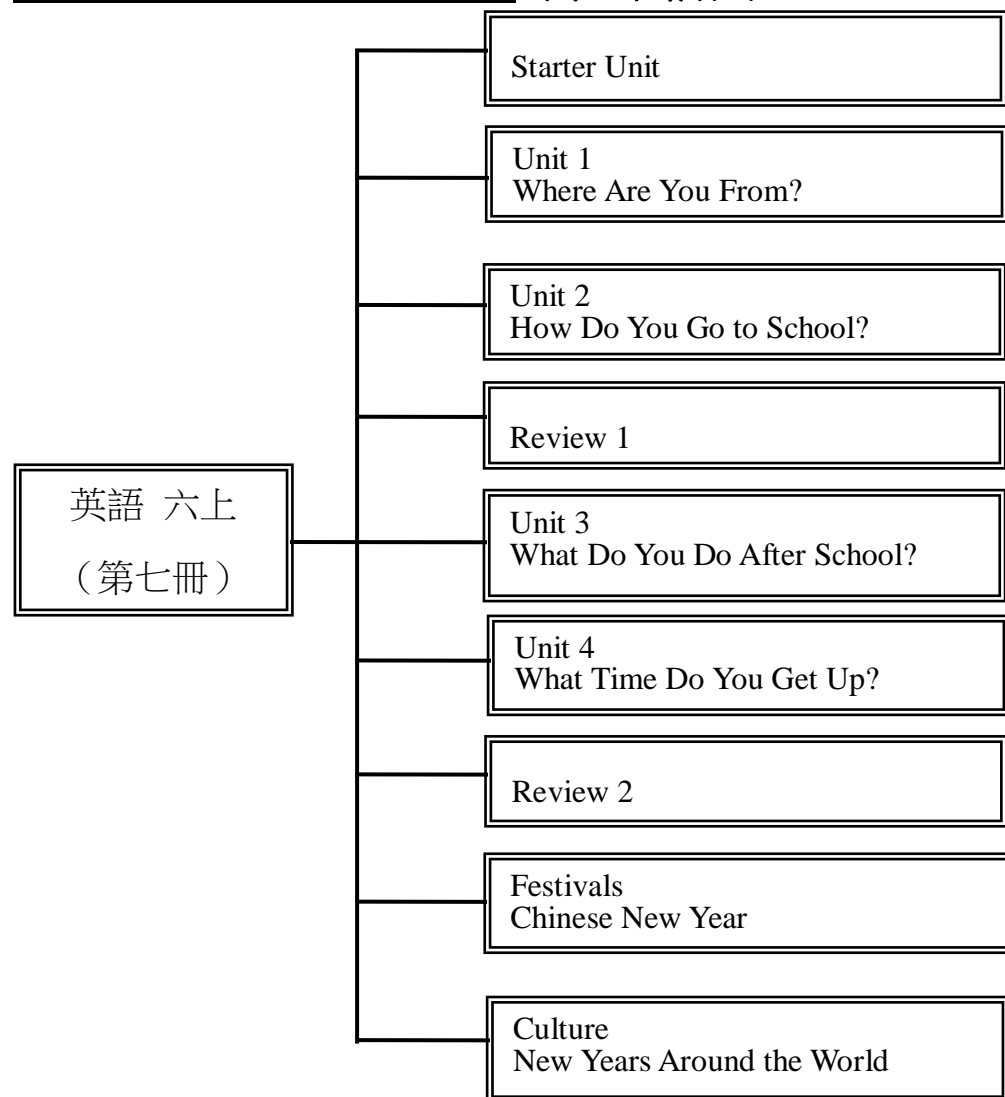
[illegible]

英語 六上
（第七冊）

Starter Unit

Unit 1
Where Are You From?

Unit 2
How Do You Go to School?

Review 1

Unit 3
What Do You Do After School?

Unit 4
What Time Do You Get Up?

Review 2

Festivals
Chinese New Year

Culture
New Years Around the World